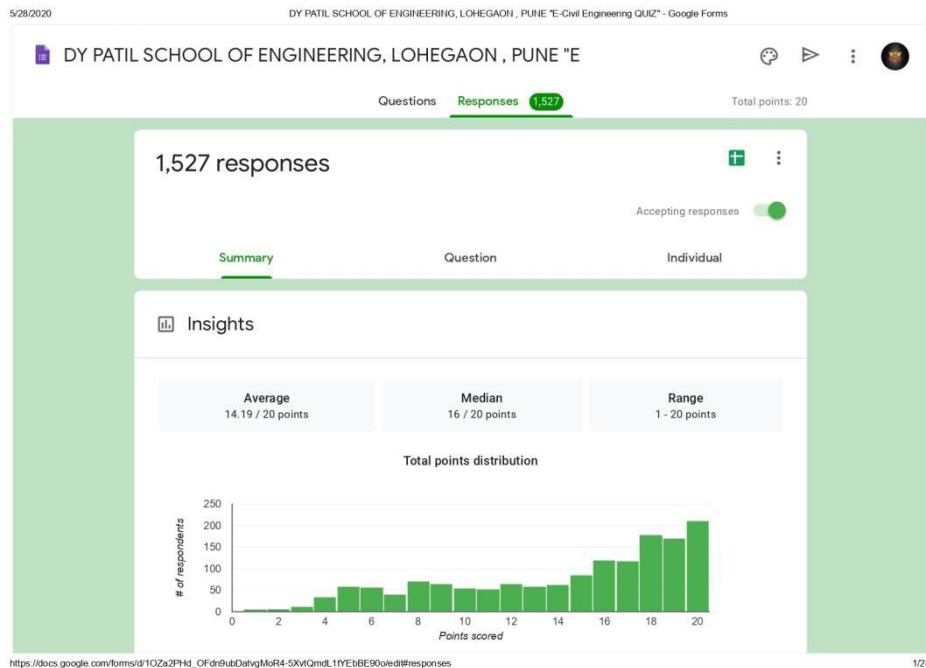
5/28/2020 DY PATIL SCHOOL OF ENGINEERING, LOHEGAON , PUNE "E-Civil Engineering QUIZ" - Google Forms

DY PATIL SCHOOL OF ENGINEERING, LOHEGAON , PUNE "E

Questions Responses 1,527 Total points: 20

1,527 responses

Accepting responses

Summary Question Individual

Insights

Average
14.19 / 20 points

Median
16 / 20 points

Range
1 - 20 points

Total points distribution

250
200
150
100
50
0

# of respondents

0 2 4 6 8 10 12 14 16 18 20
Points scored

https://docs.google.com/forms/d/1OZa2PHd_OFdn9ubDatvgMoR4-5XvtQmdL1fYEbBE90o/edit#responses 1/2